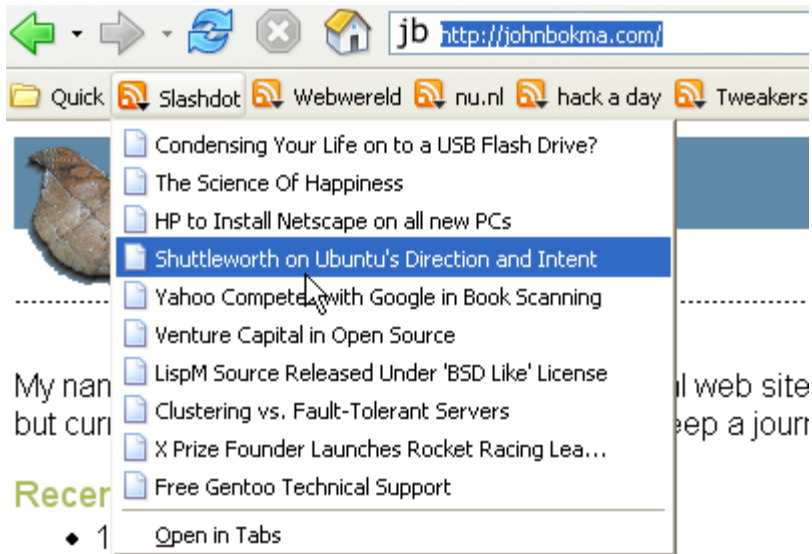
jb http://johnbokma.com/

Quick Slashdot Webwereld nu.nl hack a day Tweakers

Condensing Your Life on to a USB Flash Drive?
The Science Of Happiness
HP to Install Netscape on all new PCs
Shuttleworth on Ubuntu's Direction and Intent
Yahoo Compete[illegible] with Google in Book Scanning
Venture Capital in Open Source
LispM Source Released Under 'BSD Like' License
Clustering vs. Fault-Tolerant Servers
X Prize Founder Launches Rocket Racing Lea...
Free Gentoo Technical Support
Open in Tabs

My nan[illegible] l web site
but curr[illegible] eep a journ

Recen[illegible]

• 1